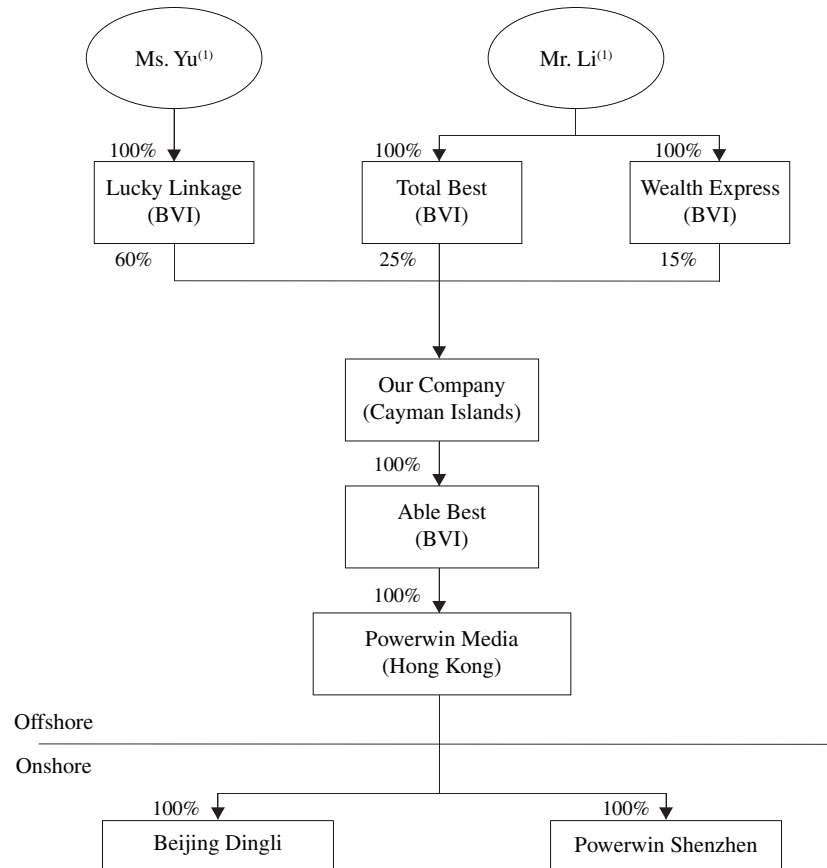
Ms. Yu$^{(1)}$

Mr. Li$^{(1)}$

100%

Lucky Linkage (BVI)

100%

Total Best (BVI)

100%

Wealth Express (BVI)

60%

25%

15%

Our Company (Cayman Islands)

100%

Able Best (BVI)

100%

Powerwin Media (Hong Kong)

Offshore

Onshore

100%

Beijing Dingli

100%

Powerwin Shenzhen